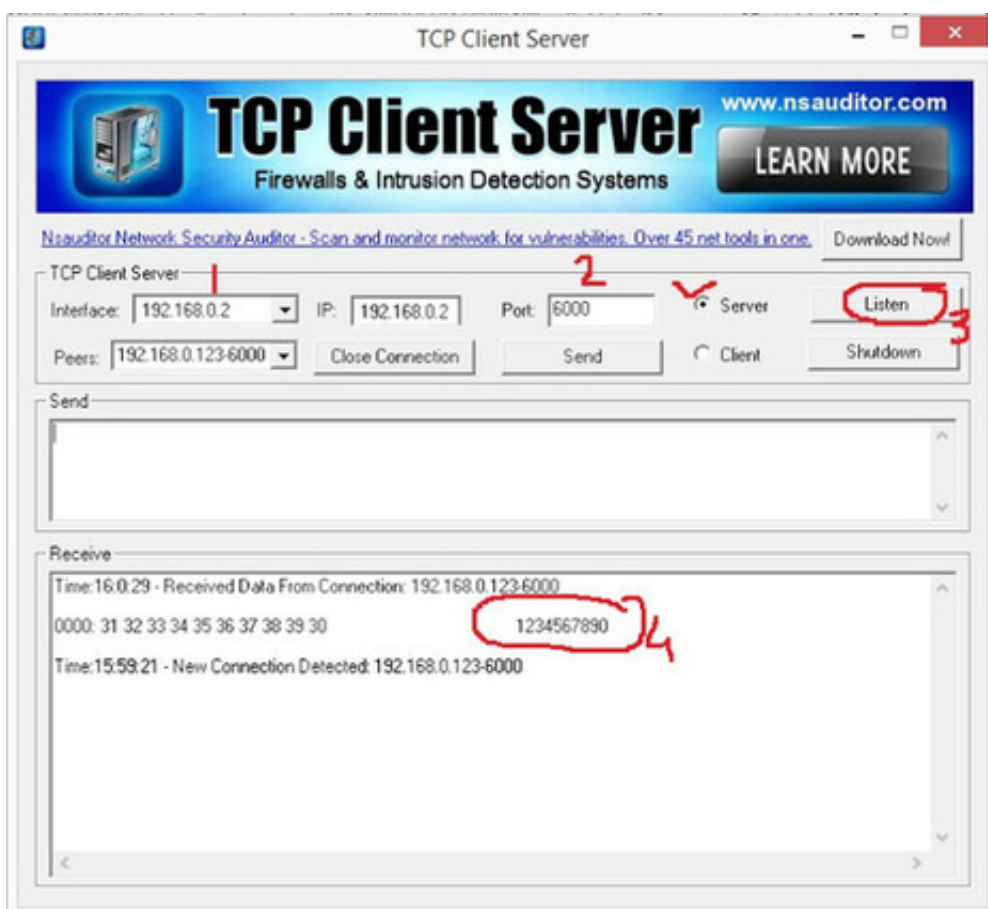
TCP Client Server

TCP Client Server
Firewalls & Intrusion Detection Systems
www.nsauditor.com
LEARN MORE

Nsauditor Network Security Auditor - Scan and monitor network for vulnerabilities. Over 45 net tools in one.
Download Now!

TCP Client Server
1
Interface: 192.168.0.2
IP: 192.168.0.2
2
Port: 6000
Server
Listen
3
Peers: 192.168.0.123-6000
Close Connection
Send
Client
Shutdown

Send

Receive
Time:16:0:29 - Received Data From Connection: 192.168.0.123-6000
0000: 31 32 33 34 35 36 37 38 39 30
1234567890
4
Time:15:59:21 - New Connection Detected: 192.168.0.123-6000